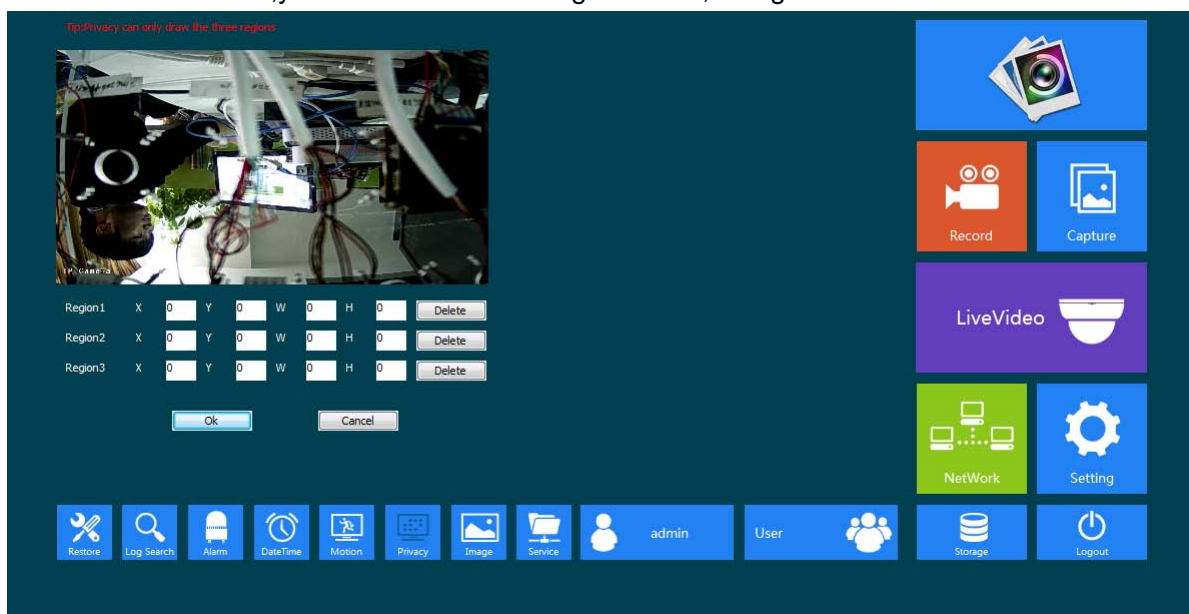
Tip:Privacy can only draw the three regions

IP Camera

Region1 X 0 Y 0 W 0 H 0 Delete
Region2 X 0 Y 0 W 0 H 0 Delete
Region3 X 0 Y 0 W 0 H 0 Delete

Ok Cancel

Record
Capture
LiveVideo
NetWork
Setting

Restore
Log Search
Alarm
DateTime
Motion
Privacy
Image
Service
admin
User
Storage
Logout